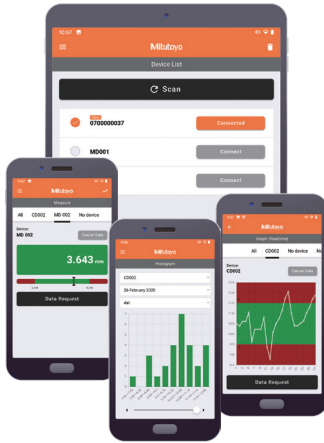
10:57

Mitutoyo

Device List

Scan

0700000037

Connected

MD001

Connect

Connect

Mitutoyo

Measure

All

CD002

MD 002

No device

Device:
MD 002

Cancel Data

3.643 mm

Data Request

Mitutoyo

Histogram

CD002

26 February 2020

def

Mitutoyo

Graph (Realtime)

All

CD002

No device

Device:
CD002

Cancel Data

Data Request